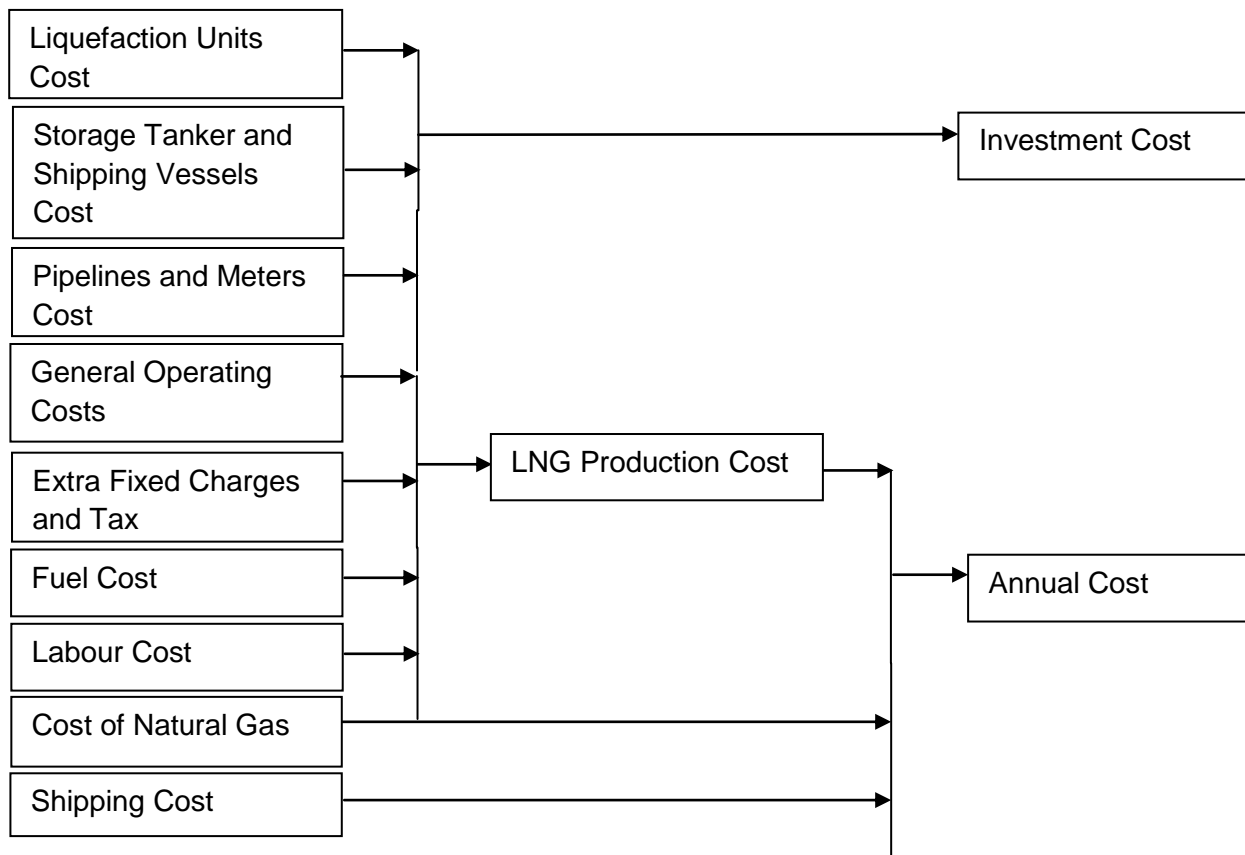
Liquefaction Units Cost

Storage Tanker and Shipping Vessels Cost

Investment Cost

Pipelines and Meters Cost

General Operating Costs

LNG Production Cost

Extra Fixed Charges and Tax

Fuel Cost

Annual Cost

Labour Cost

Cost of Natural Gas

Shipping Cost